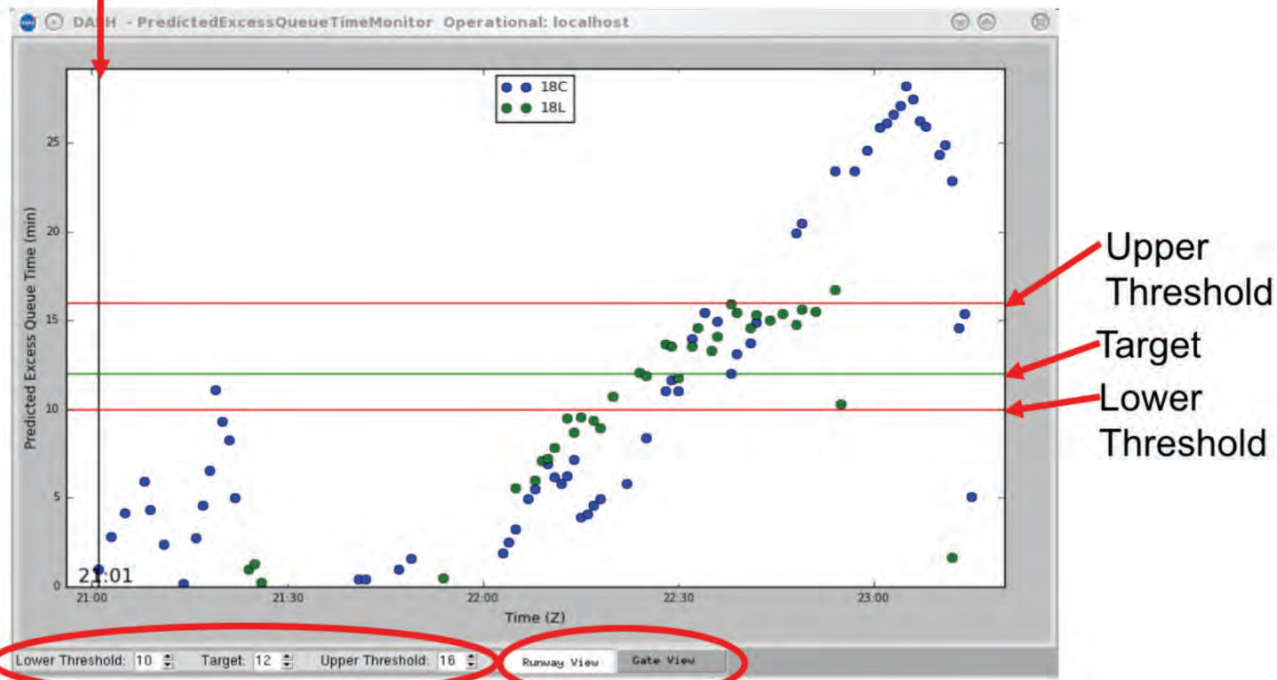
DASH - PredictedExcessQueueTimeMonitor Operational: localhost

18C
18L

Predicted Excess Queue Time (min)

25
20
15
10
5
0

21:01

21:00 21:30 22:00 22:30 23:00

Time (Z)

Upper Threshold
Target
Lower Threshold

Lower Threshold: 10 Target: 12 Upper Threshold: 16

Runway View Gate View